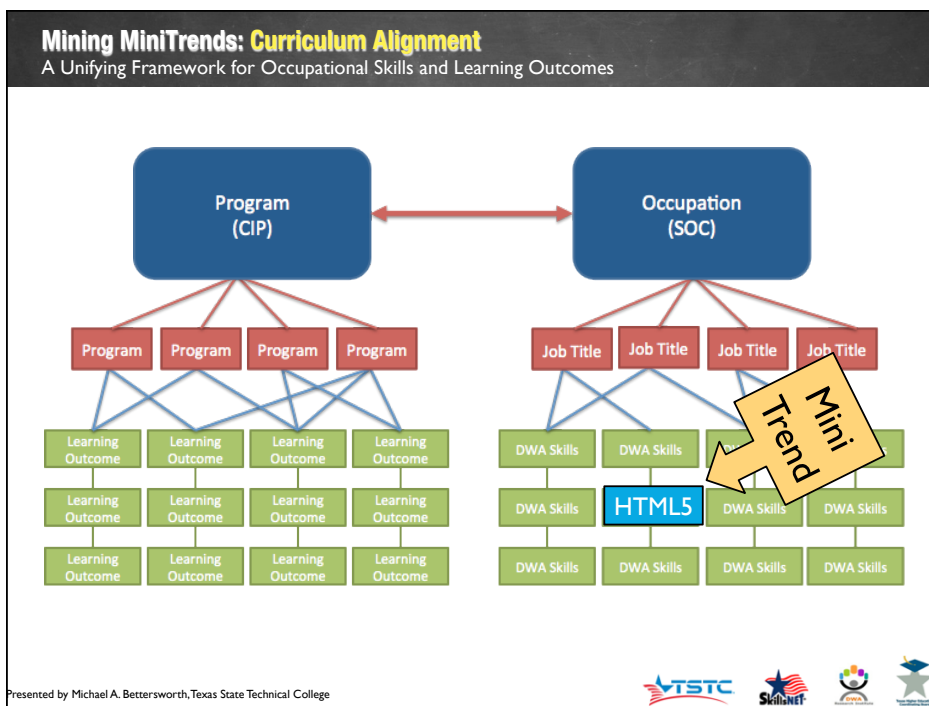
Mining MiniTrends: Curriculum Alignment
A Unifying Framework for Occupational Skills and Learning Outcomes

Program
(CIP)

Occupation
(SOC)

Program
Program
Program
Program

Job Title
Job Title
Job Title
Job Title

Learning Outcome
Learning Outcome
Learning Outcome
Learning Outcome

Learning Outcome
Learning Outcome
Learning Outcome
Learning Outcome

Learning Outcome
Learning Outcome
Learning Outcome
Learning Outcome

DWA Skills
DWA Skills
DWA Skills
DWA Skills

DWA Skills
HTML5
DWA Skills
DWA Skills

DWA Skills
DWA Skills
DWA Skills
DWA Skills

Mini Trend

Presented by Michael A. Bettersworth, Texas State Technical College

TSTC
SkillsNET